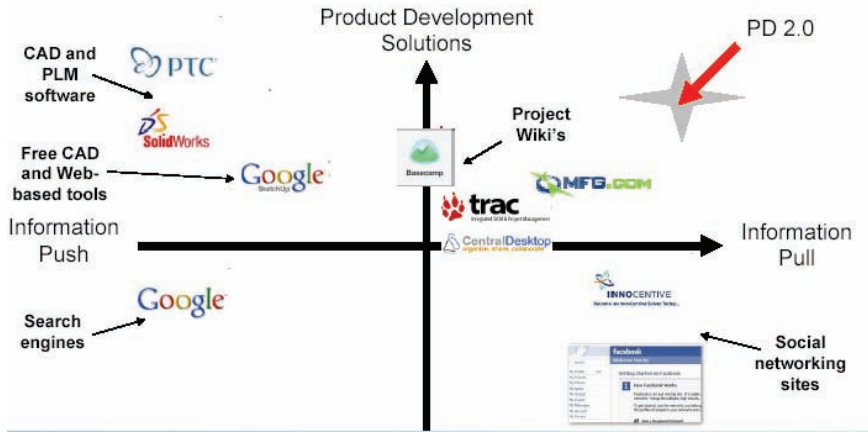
Product Development Solutions

PD 2.0

CAD and PLM software

PTC

SolidWorks

Free CAD and Web-based tools

Google SketchUp

Project Wiki's

Basecamp

trac
Integrated SCM & Project Management

MFG.COM

Information Push

CentralDesktop
organize, share, collaborate

Information Pull

INNOCENTIVE

Google

Search engines

Social networking sites

facebook
Welcome Derek!
Getting Started on Facebook
How Facebook Works